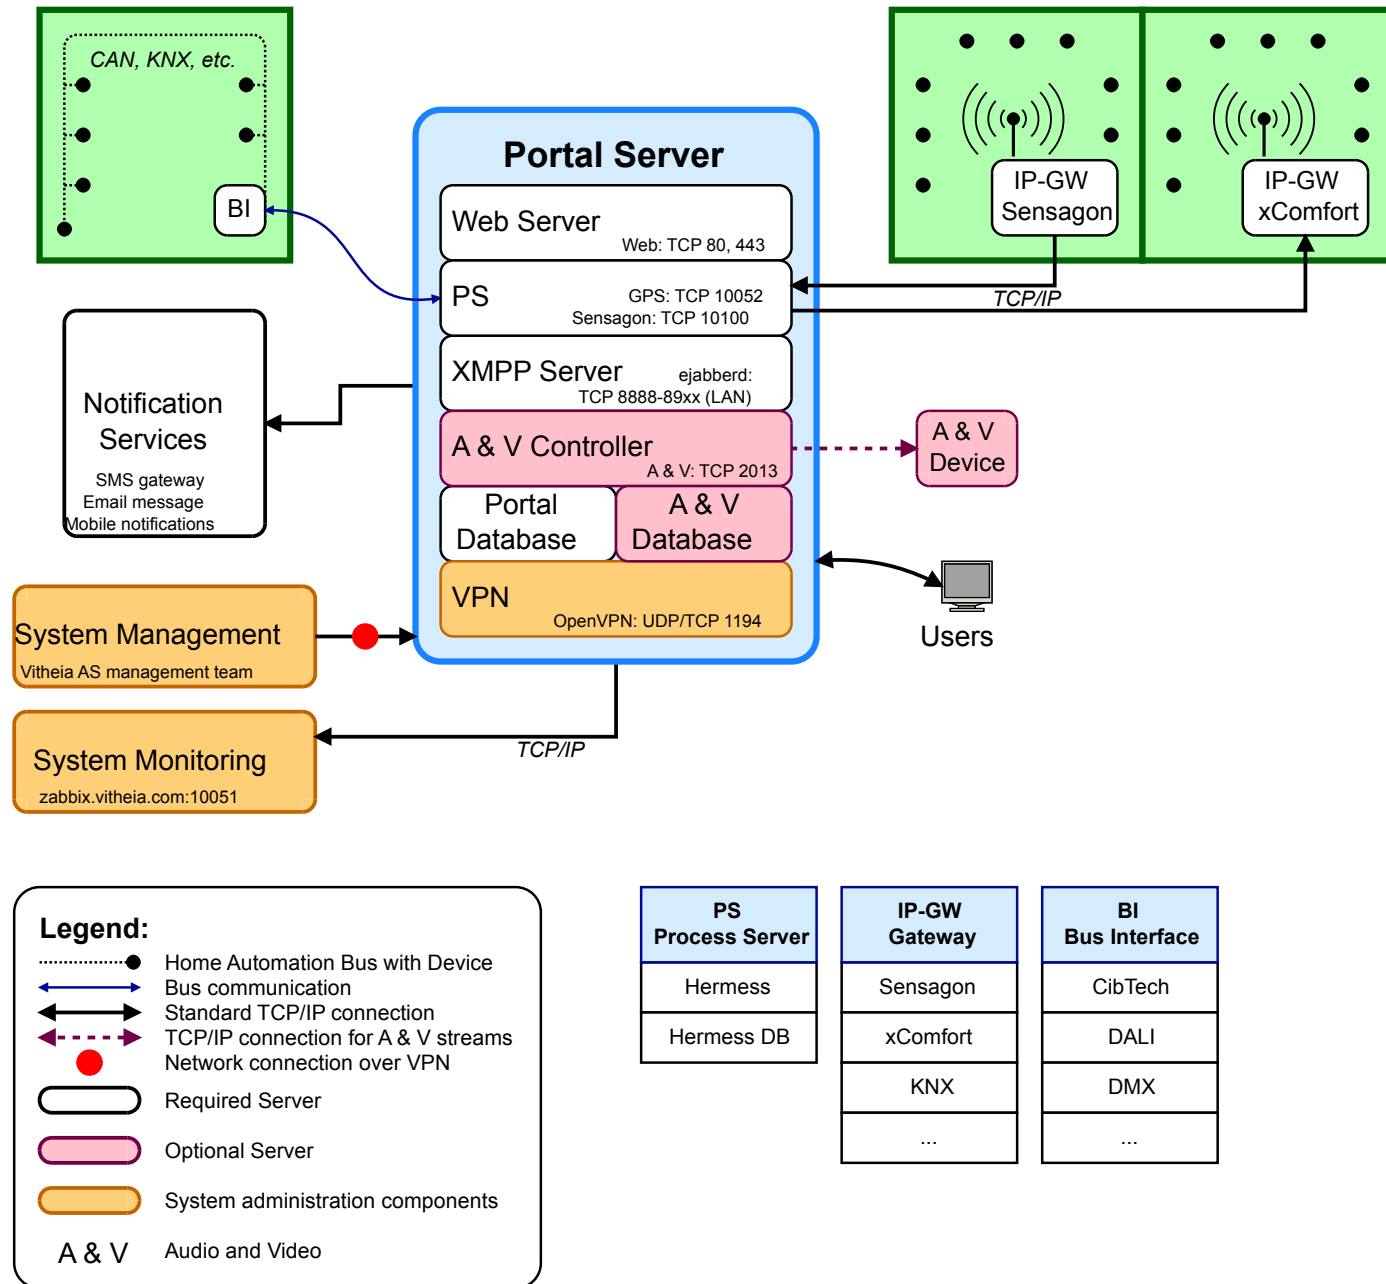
CAN, KNX, etc.

BI

Portal Server

Web Server
Web: TCP 80, 443

PS
GPS: TCP 10052
Sensagon: TCP 10100

XMPP Server
ejabberd:
TCP 8888-89xx (LAN)

A & V Controller
A & V: TCP 2013

Portal Database

A & V Database

VPN
OpenVPN: UDP/TCP 1194

IP-GW Sensagon

IP-GW xComfort

TCP/IP

Notification Services
SMS gateway
Email message
Mobile notifications

A & V Device

Users

System Management
Vitheia AS management team

System Monitoring
zabbix.vitheia.com:10051

TCP/IP

Legend:
Home Automation Bus with Device
Bus communication
Standard TCP/IP connection
TCP/IP connection for A & V streams
Network connection over VPN
Required Server
Optional Server
System administration components
A & V Audio and Video

| PS Process Server |
|---|
| Hermess |
| Hermess DB |

| IP-GW Gateway |
|---|
| Sensagon |
| xComfort |
| KNX |
| ... |

| BI Bus Interface |
|---|
| CibTech |
| DALI |
| DMX |
| ... |